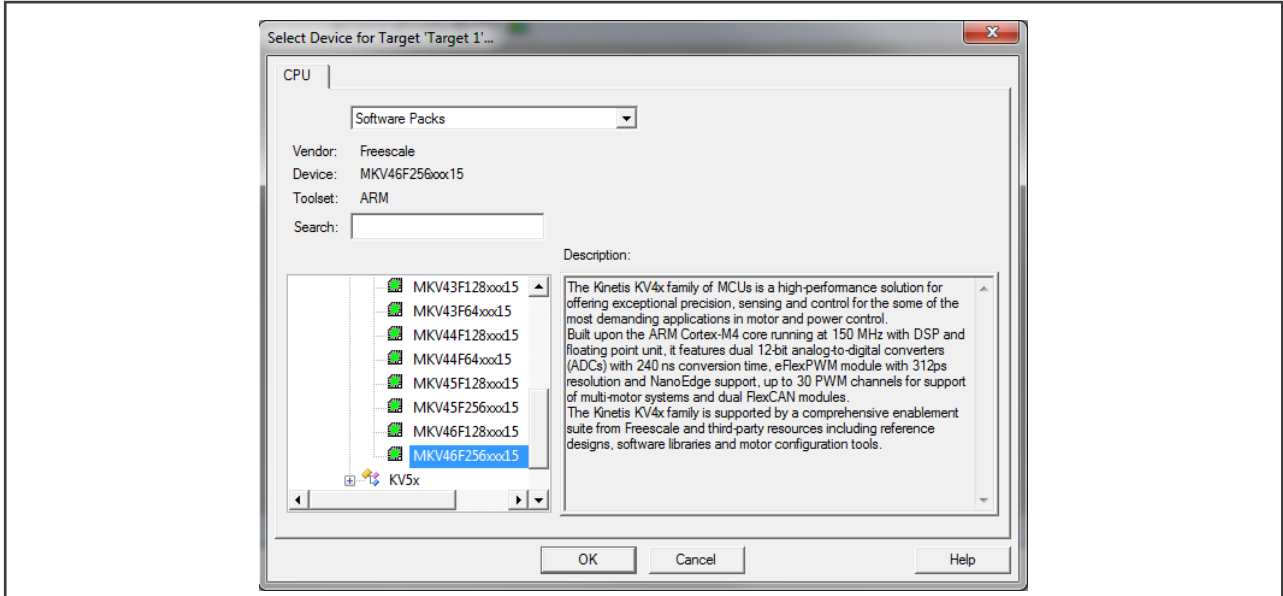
Select Device for Target 'Target 1'...

CPU

Software Packs

Vendor: Freescale
Device: MKV46F256xxx15
Toolset: ARM
Search:

Description:

MKV43F128xxx15
MKV43F64xxx15
MKV44F128xxx15
MKV44F64xxx15
MKV45F128xxx15
MKV45F256xxx15
MKV46F128xxx15
MKV46F256xxx15
KV5x

The Kinetis KV4x family of MCUs is a high-performance solution for offering exceptional precision, sensing and control for the some of the most demanding applications in motor and power control.
Built upon the ARM Cortex-M4 core running at 150 MHz with DSP and floating point unit, it features dual 12-bit analog-to-digital converters (ADCs) with 240 ns conversion time, eFlexPWM module with 312ps resolution and NanoEdge support, up to 30 PWM channels for support of multi-motor systems and dual FlexCAN modules.
The Kinetis KV4x family is supported by a comprehensive enablement suite from Freescale and third-party resources including reference designs, software libraries and motor configuration tools.

OK Cancel Help